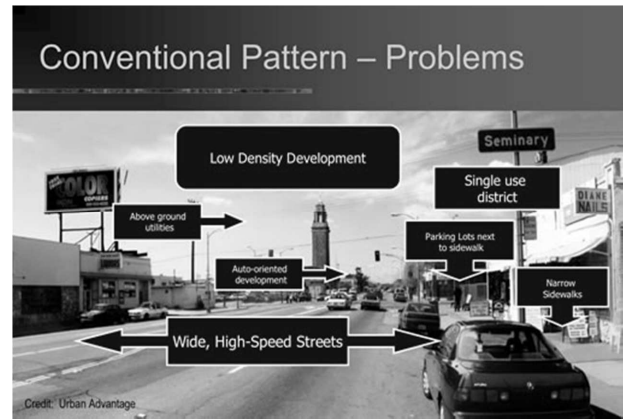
Conventional Pattern – Problems

Low Density Development

Seminary

Single use district

COLOR COPIERS

DIANE NAILS

Above ground utilities

Parking Lots next to sidewalk

Auto-oriented development

Narrow Sidewalks

Wide, High-Speed Streets

Credit: Urban Advantage